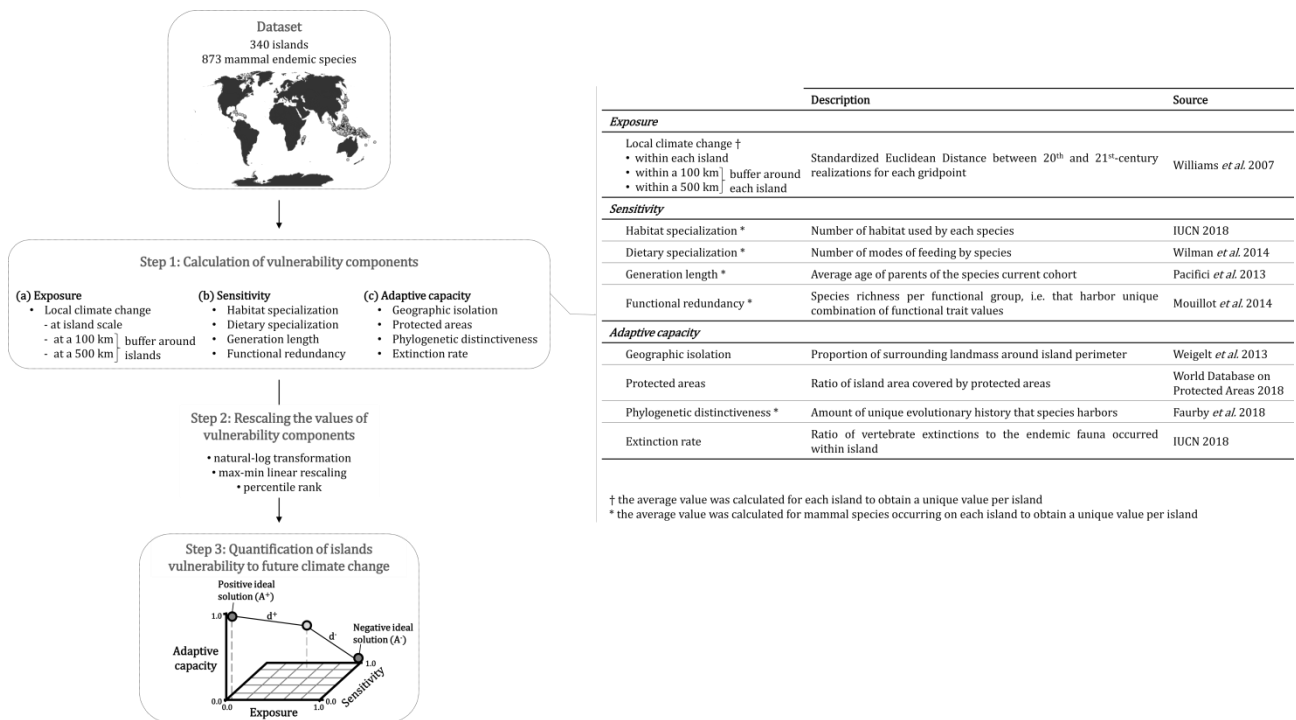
Dataset
340 islands
873 mammal endemic species

Step 1: Calculation of vulnerability components

(a) Exposure
• Local climate change
- at island scale
- at a 100 km
- at a 500 km
buffer around islands

(b) Sensitivity
• Habitat specialization
• Dietary specialization
• Generation length
• Functional redundancy

(c) Adaptive capacity
• Geographic isolation
• Protected areas
• Phylogenetic distinctiveness
• Extinction rate

Step 2: Rescaling the values of vulnerability components
• natural-log transformation
• max-min linear rescaling
• percentile rank

Step 3: Quantification of islands vulnerability to future climate change

Positive ideal solution (A⁺)
1.0
d⁺
d⁻
Negative ideal solution (A⁻)
1.0
Adaptive capacity
0.0
0.0
Exposure
1.0
0.0
Sensitivity

| | Description | Source |
|---|---|---|
| *Exposure* | | |
| Local climate change † • within each island • within a 100 km buffer around • within a 500 km each island | Standardized Euclidean Distance between 20th and 21st-century realizations for each gridpoint | Williams *et al.* 2007 |
| *Sensitivity* | | |
| Habitat specialization * | Number of habitat used by each species | IUCN 2018 |
| Dietary specialization * | Number of modes of feeding by species | Wilman *et al.* 2014 |
| Generation length * | Average age of parents of the species current cohort | Pacifici *et al.* 2013 |
| Functional redundancy * | Species richness per functional group, i.e. that harbor unique combination of functional trait values | Mouillot *et al.* 2014 |
| *Adaptive capacity* | | |
| Geographic isolation | Proportion of surrounding landmass around island perimeter | Weigelt *et al.* 2013 |
| Protected areas | Ratio of island area covered by protected areas | World Database on Protected Areas 2018 |
| Phylogenetic distinctiveness * | Amount of unique evolutionary history that species harbors | Faurby *et al.* 2018 |
| Extinction rate | Ratio of vertebrate extinctions to the endemic fauna occurred within island | IUCN 2018 |

† the average value was calculated for each island to obtain a unique value per island
* the average value was calculated for mammal species occurring on each island to obtain a unique value per island